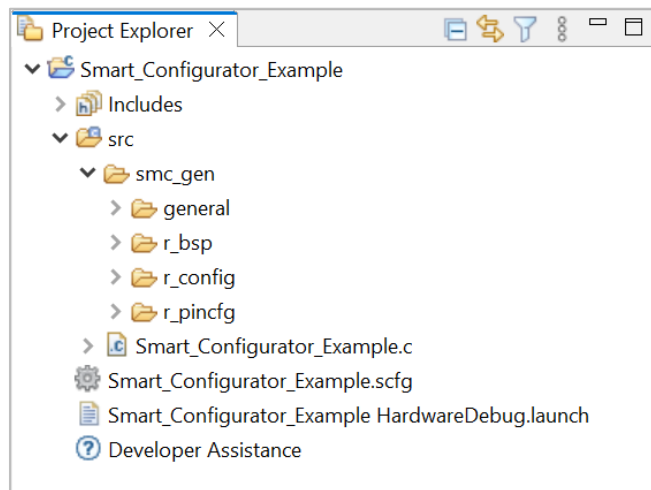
Project Explorer

Smart_Configurator_Example
Includes
src
smc_gen
general
r_bsp
r_config
r_pincfg
Smart_Configurator_Example.c
Smart_Configurator_Example.scfg
Smart_Configurator_Example HardwareDebug.launch
Developer Assistance